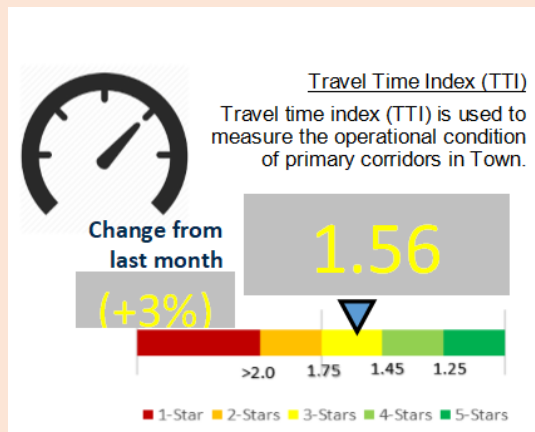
Travel Time Index (TTI)

Travel time index (TTI) is used to measure the operational condition of primary corridors in Town.

Change from last month

(+3%)

1.56

>2.0 1.75 1.45 1.25

1-Star 2-Stars 3-Stars 4-Stars 5-Stars